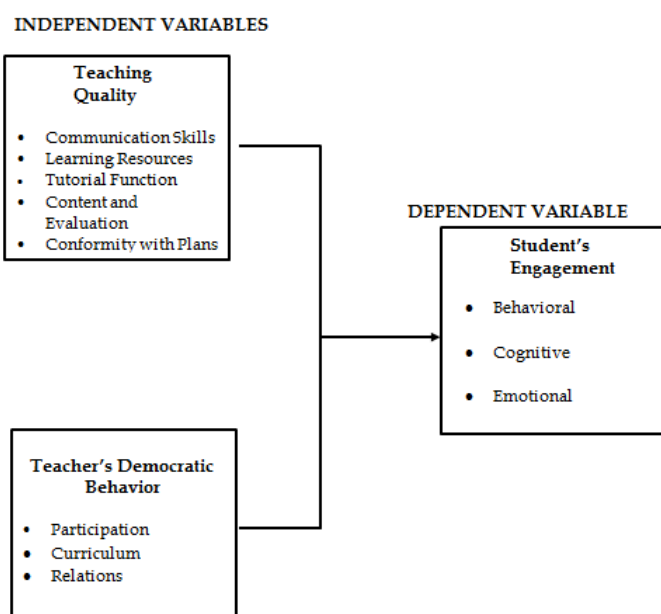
INDEPENDENT VARIABLES

Teaching Quality

- Communication Skills
- Learning Resources
- Tutorial Function
- Content and Evaluation
- Conformity with Plans

DEPENDENT VARIABLE

Student's Engagement

- Behavioral
- Cognitive
- Emotional

Teacher's Democratic Behavior

- Participation
- Curriculum
- Relations